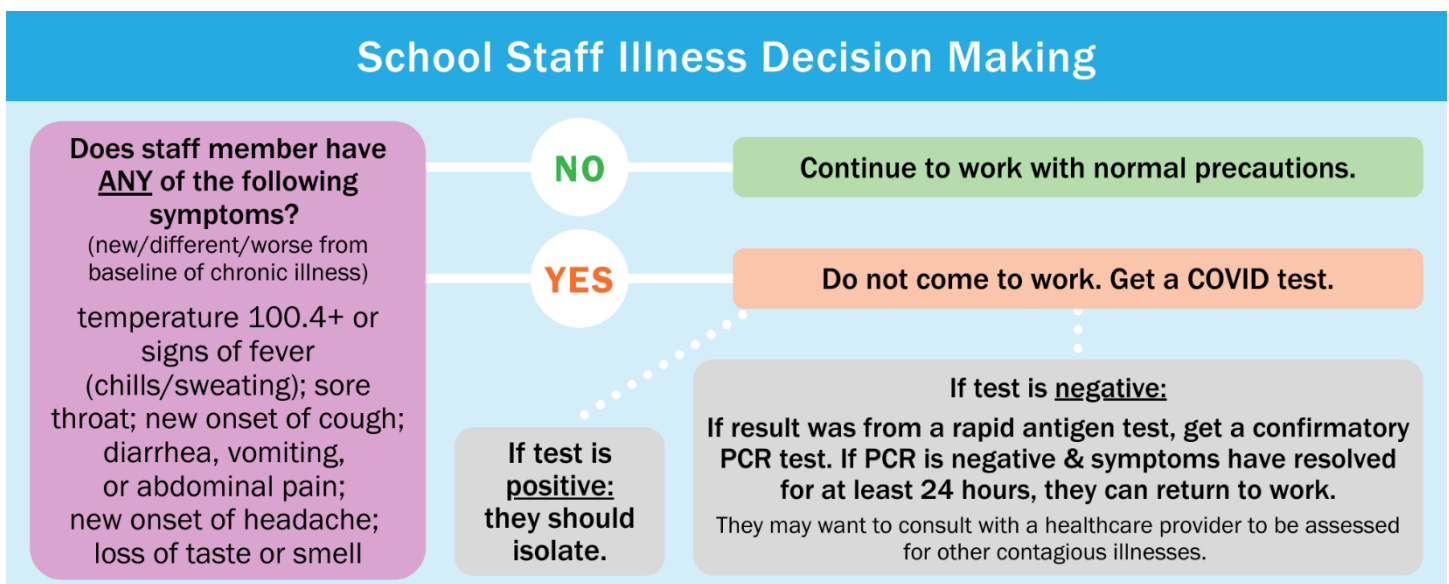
School Staff Illness Decision Making

Does staff member have ANY of the following symptoms?
(new/different/worse from baseline of chronic illness)

temperature 100.4+ or signs of fever (chills/sweating); sore throat; new onset of cough; diarrhea, vomiting, or abdominal pain; new onset of headache; loss of taste or smell

NO

Continue to work with normal precautions.

YES

Do not come to work. Get a COVID test.

If test is positive: they should isolate.

If test is negative:
If result was from a rapid antigen test, get a confirmatory PCR test. If PCR is negative & symptoms have resolved for at least 24 hours, they can return to work.
They may want to consult with a healthcare provider to be assessed for other contagious illnesses.